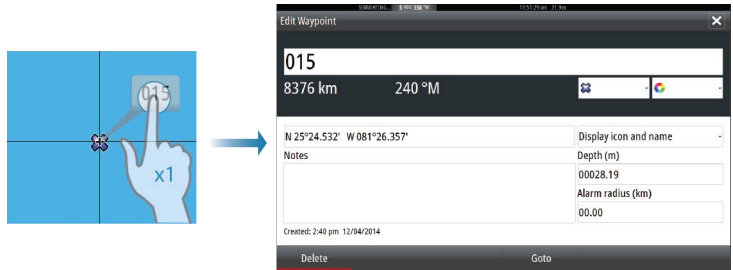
015

x1

SIMULATING... 5 PRG 356 °M 11:53:29 am 31.3 km

Edit Waypoint

015

8376 km 240 °M

N 25°24.532' W 081°26.357'

Display icon and name

Notes

Depth (m)

00028.19

Alarm radius (km)

00.00

Created: 2:40 pm 12/04/2014

Delete

Goto